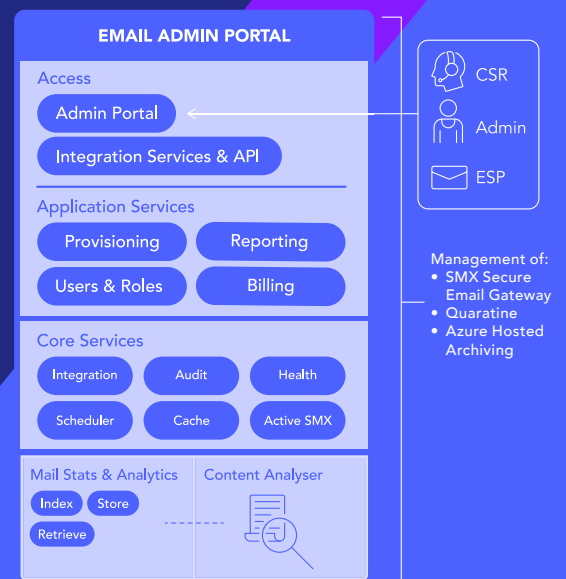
EMAIL ADMIN PORTAL

Access

Admin Portal

Integration Services & API

Application Services

Provisioning

Reporting

Users & Roles

Billing

Core Services

Integration

Audit

Health

Scheduler

Cache

Active SMX

Mail Stats & Analytics

Index

Store

Retrieve

Content Analyser

CSR

Admin

ESP

Management of:
• SMX Secure Email Gateway
• Quaratine
• Azure Hosted Archiving